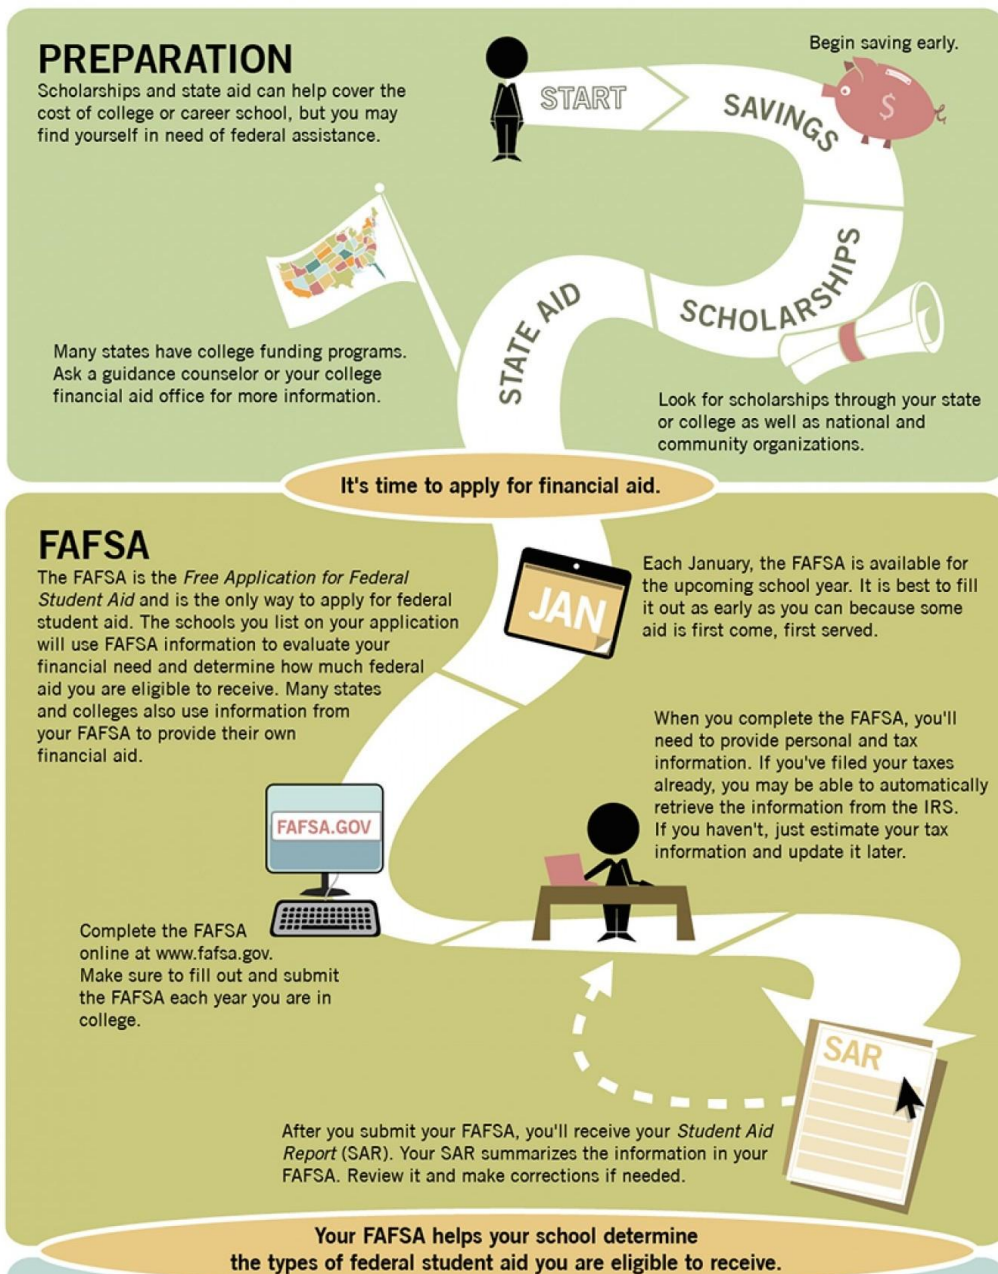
PREPARATION
Scholarships and state aid can help cover the cost of college or career school, but you may find yourself in need of federal assistance.

START

Begin saving early.

SAVINGS

$

SCHOLARSHIPS

STATE AID

Many states have college funding programs. Ask a guidance counselor or your college financial aid office for more information.

Look for scholarships through your state or college as well as national and community organizations.

It's time to apply for financial aid.

FAFSA
The FAFSA is the *Free Application for Federal Student Aid* and is the only way to apply for federal student aid. The schools you list on your application will use FAFSA information to evaluate your financial need and determine how much federal aid you are eligible to receive. Many states and colleges also use information from your FAFSA to provide their own financial aid.

JAN

Each January, the FAFSA is available for the upcoming school year. It is best to fill it out as early as you can because some aid is first come, first served.

When you complete the FAFSA, you'll need to provide personal and tax information. If you've filed your taxes already, you may be able to automatically retrieve the information from the IRS. If you haven't, just estimate your tax information and update it later.

FAFSA.GOV

Complete the FAFSA online at www.fafsa.gov. Make sure to fill out and submit the FAFSA each year you are in college.

SAR

After you submit your FAFSA, you'll receive your *Student Aid Report* (SAR). Your SAR summarizes the information in your FAFSA. Review it and make corrections if needed.

Your FAFSA helps your school determine the types of federal student aid you are eligible to receive.